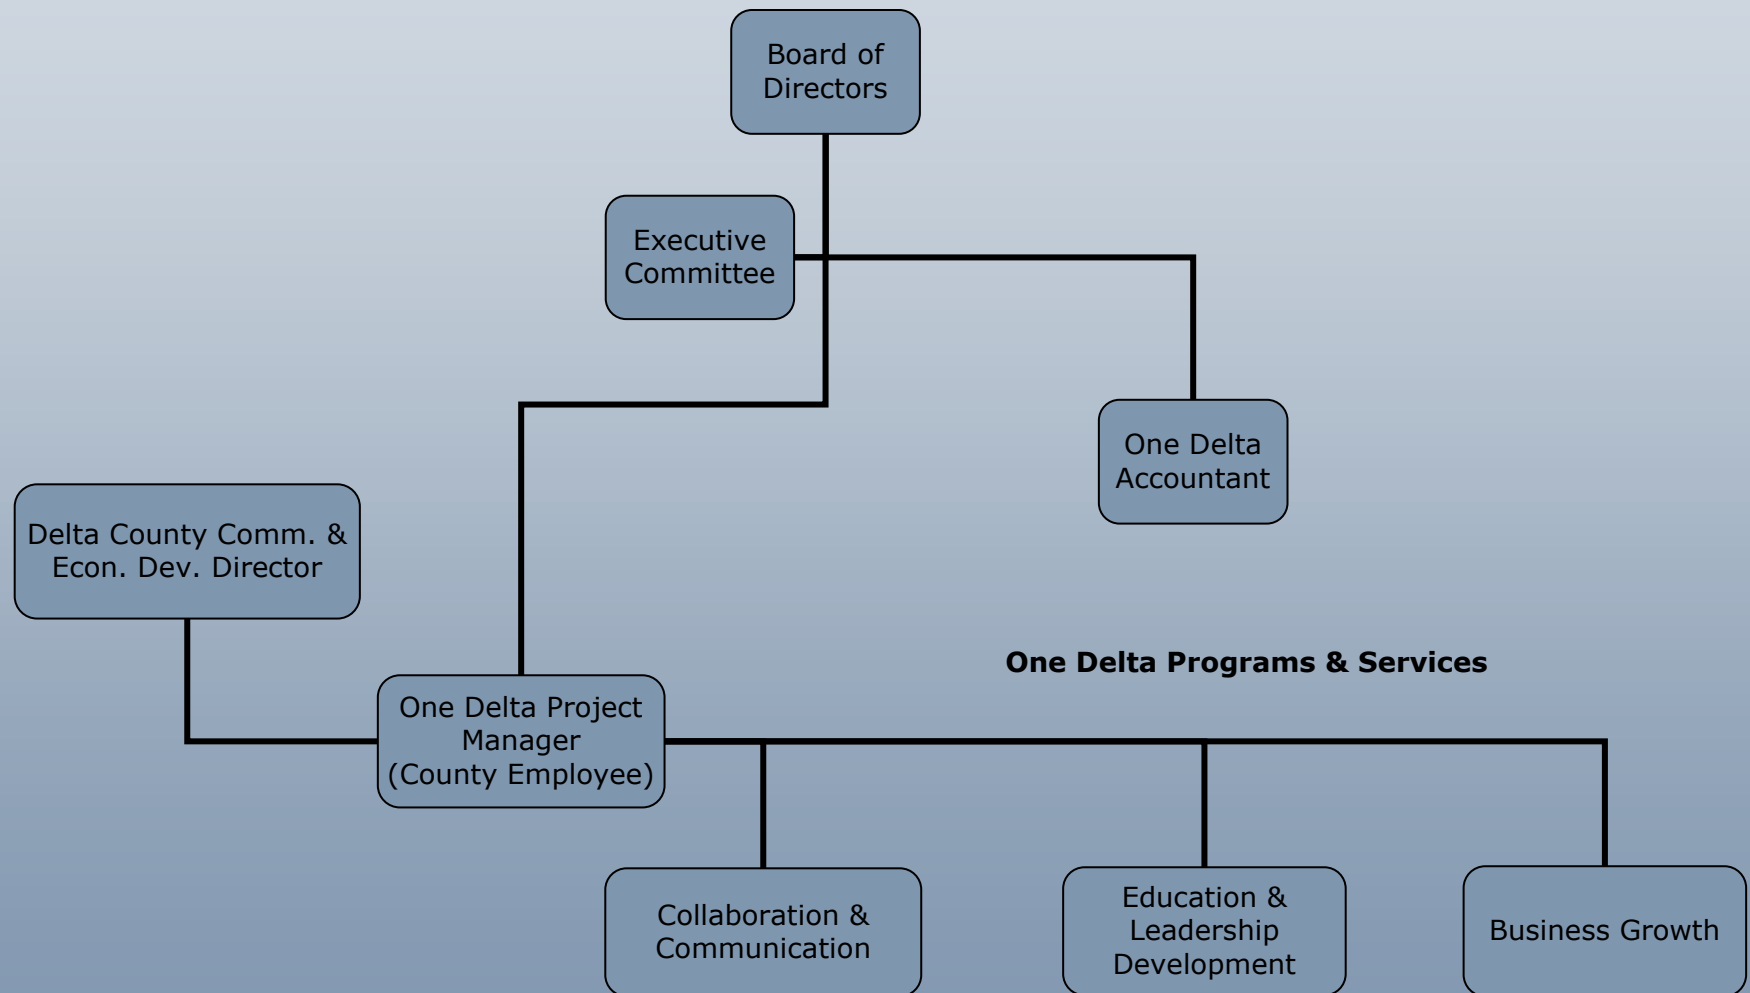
Board of Directors

Executive Committee

One Delta Accountant

Delta County Comm. & Econ. Dev. Director

One Delta Programs & Services

One Delta Project Manager (County Employee)

Collaboration & Communication

Education & Leadership Development

Business Growth